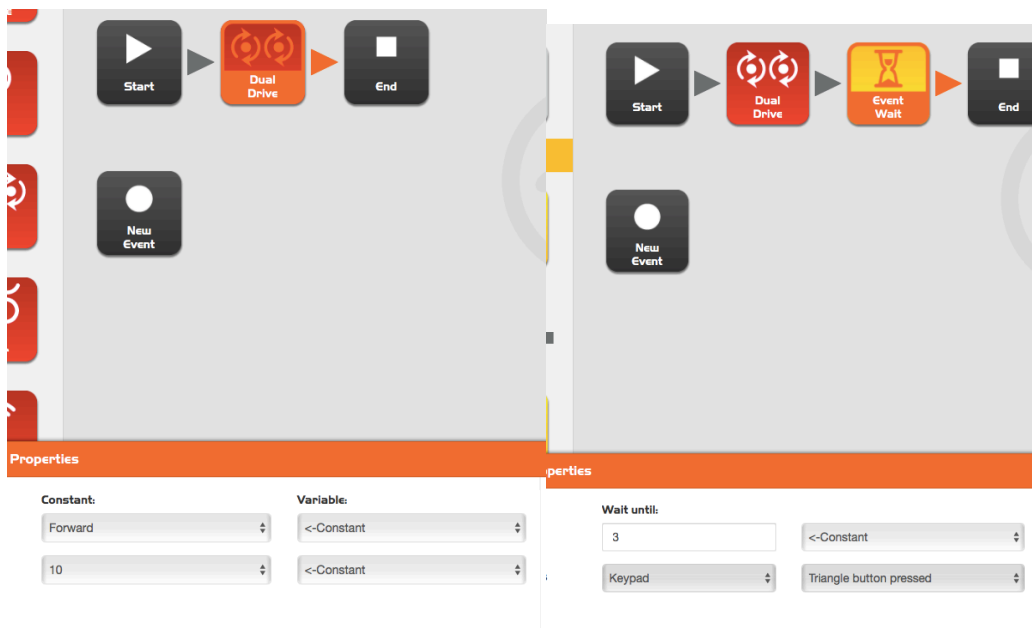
Start

Dual Drive

End

New Event

Properties

Constant:

Variable:

Forward

<-Constant

10

<-Constant

Start

Dual Drive

Event Wait

End

New Event

perties

Wait until:

3

<-Constant

Keypad

Triangle button pressed